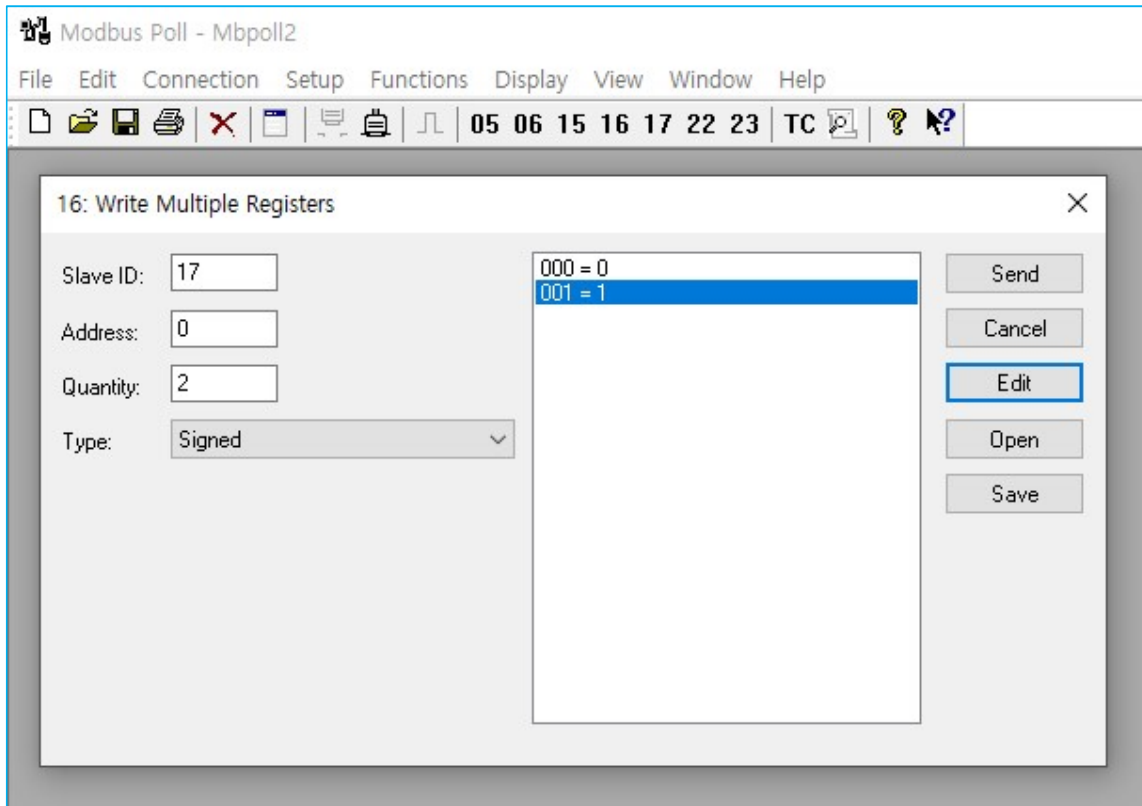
Modbus Poll - Mbpoll2

File Edit Connection Setup Functions Display View Window Help

05 06 15 16 17 22 23 TC

16: Write Multiple Registers

Slave ID: 17

Address: 0

Quantity: 2

Type: Signed

000 = 0
001 = 1

Send

Cancel

Edit

Open

Save